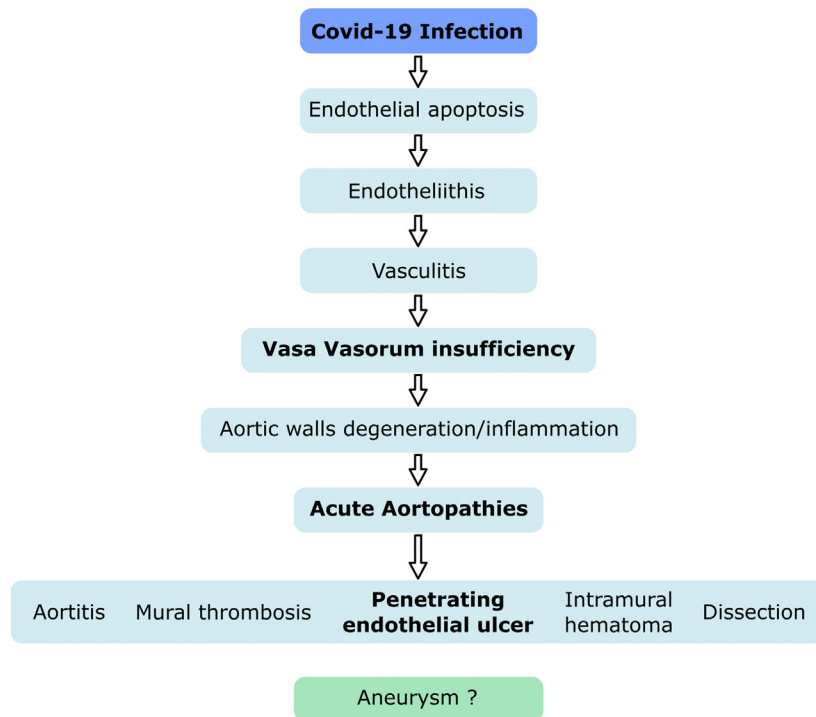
Covid-19 Infection

Endothelial apoptosis

Endotheliithis

Vasculitis

Vasa Vasorum insufficiency

Aortic walls degeneration/inflammation

Acute Aortopathies

Aortitis

Mural thrombosis

Penetrating endothelial ulcer

Intramural hematoma

Dissection

Aneurysm ?